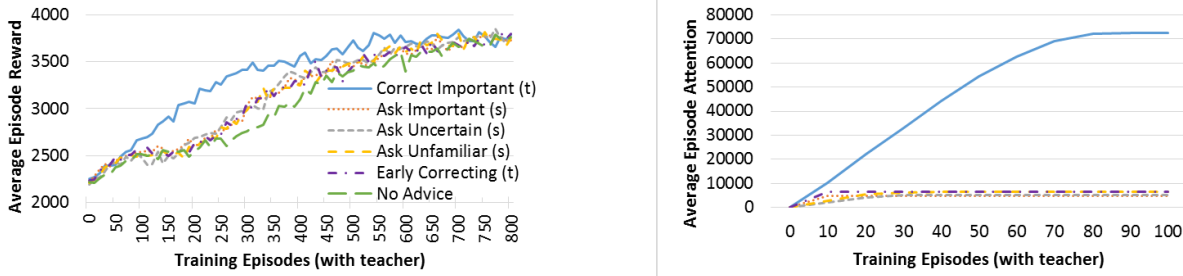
4000
3500
3000
2500
2000
Average Episode Reward
0
50
100
150
200
250
300
350
400
450
500
550
600
650
700
750
800
Training Episodes (with teacher)
Correct Important (t)
Ask Important (s)
Ask Uncertain (s)
Ask Unfamiliar (s)
Early Correcting (t)
No Advice

80000
70000
60000
50000
40000
30000
20000
10000
0
Average Episode Attention
0
10
20
30
40
50
60
70
80
90
100
Training Episodes (with teacher)